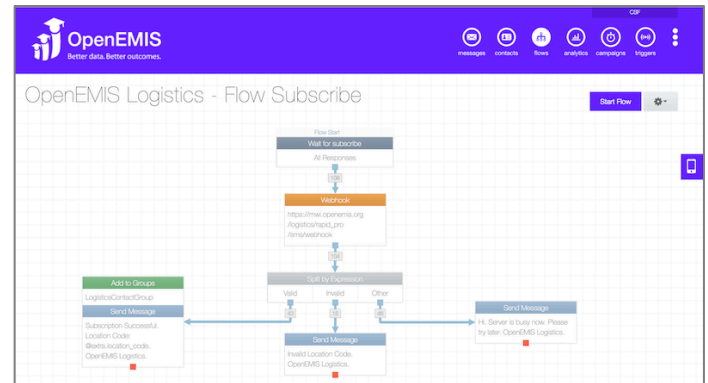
CSF

OpenEMIS
Better data. Better outcomes.

messages contacts flows analytics campaigns triggers

OpenEMIS Logistics - Flow Subscribe

Start Flow

Flow Start
Wait for subscribe
All Responses

109

Webhook
https://mwi.openemis.org/logistics/rapid_pro/sms/webhook

104

Split by Expression
Valid Invalid Other

40 15 49

Add to Groups
LogisticsContactGroup

Send Message
Subscription Successful. Location Code: @extra.location_code. OpenEMIS Logistics.

Send Message
Invalid Location Code. OpenEMIS Logistics.

Send Message
Hi, Server is busy now. Please try later. OpenEMIS Logistics.